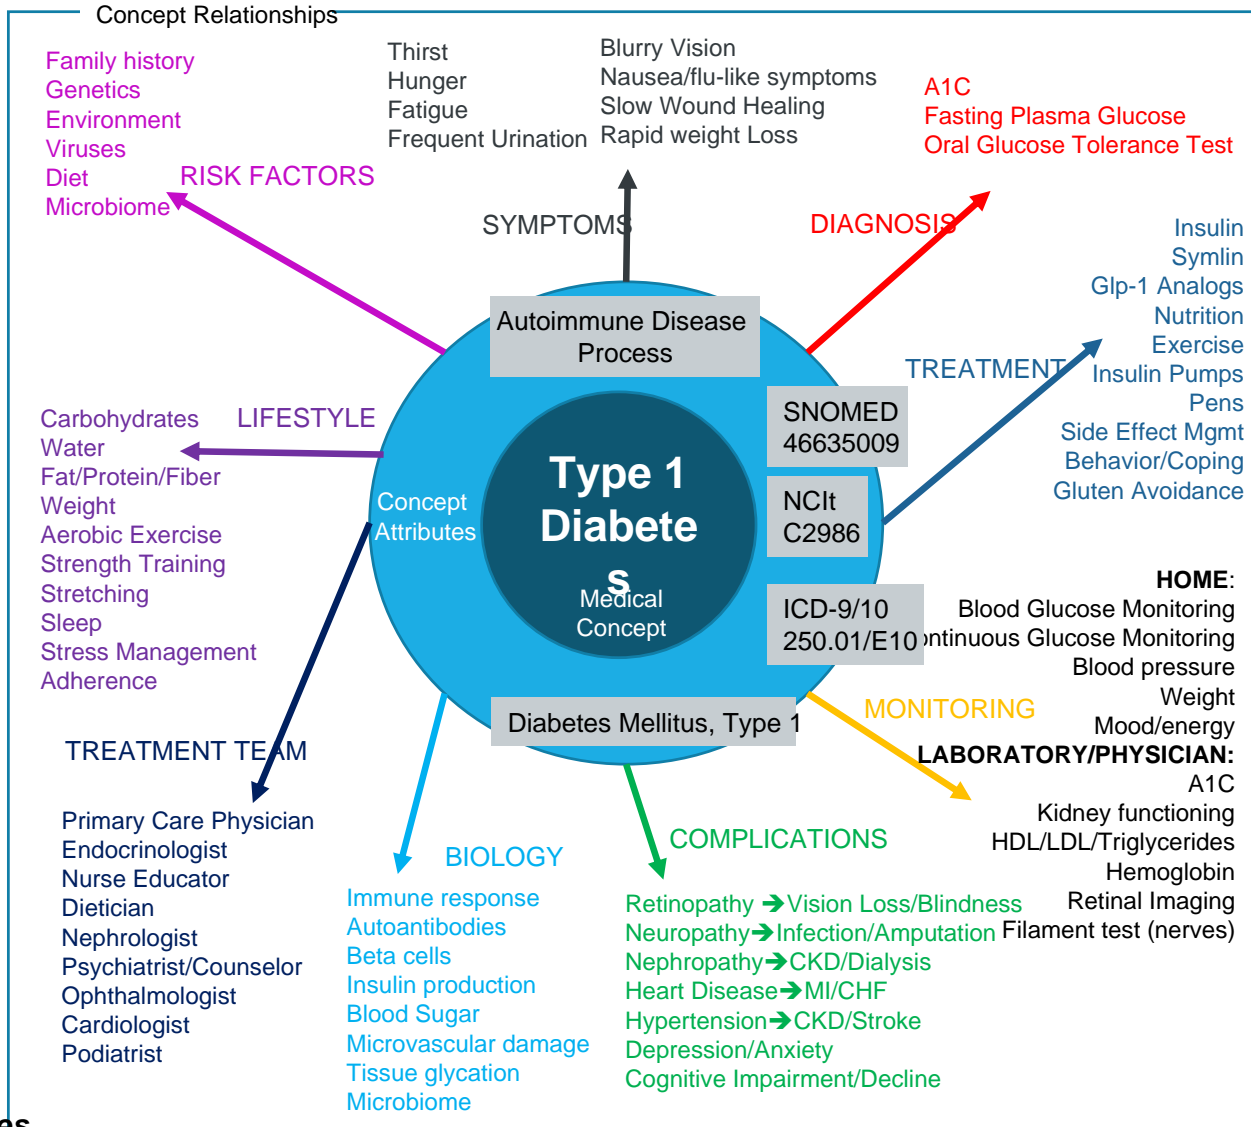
Concept Relationships

Family history
Genetics
Environment
Viruses
Diet
Microbiome

RISK FACTORS

Thirst
Hunger
Fatigue
Frequent Urination

Blurry Vision
Nausea/flu-like symptoms
Slow Wound Healing
Rapid weight Loss

SYMPTOMS

A1C
Fasting Plasma Glucose
Oral Glucose Tolerance Test

DIAGNOSIS

Insulin
Symlin
Glp-1 Analogs
Nutrition
Exercise
Insulin Pumps
Pens
Side Effect Mgmt
Behavior/Coping
Gluten Avoidance

TREATMENT

Autoimmune Disease Process

SNOMED 46635009

NCIt C2986

ICD-9/10 250.01/E10

Type 1 Diabetes

Medical Concept

Concept Attributes

Diabetes Mellitus, Type 1

Carbohydrates
Water
Fat/Protein/Fiber
Weight
Aerobic Exercise
Strength Training
Stretching
Sleep
Stress Management
Adherence

LIFESTYLE

TREATMENT TEAM

Primary Care Physician
Endocrinologist
Nurse Educator
Dietician
Nephrologist
Psychiatrist/Counselor
Ophthalmologist
Cardiologist
Podiatrist

BIOLOGY

Immune response
Autoantibodies
Beta cells
Insulin production
Blood Sugar
Microvascular damage
Tissue glycation
Microbiome

COMPLICATIONS

Retinopathy ➔Vision Loss/Blindness
Neuropathy➔Infection/Amputation
Nephropathy➔CKD/Dialysis
Heart Disease➔MI/CHF
Hypertension➔CKD/Stroke
Depression/Anxiety
Cognitive Impairment/Decline

MONITORING

HOME:
Blood Glucose Monitoring
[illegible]ntinuous Glucose Monitoring
Blood pressure
Weight
Mood/energy
LABORATORY/PHYSICIAN:
A1C
Kidney functioning
HDL/LDL/Triglycerides
Hemoglobin
Retinal Imaging
Filament test (nerves)

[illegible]es